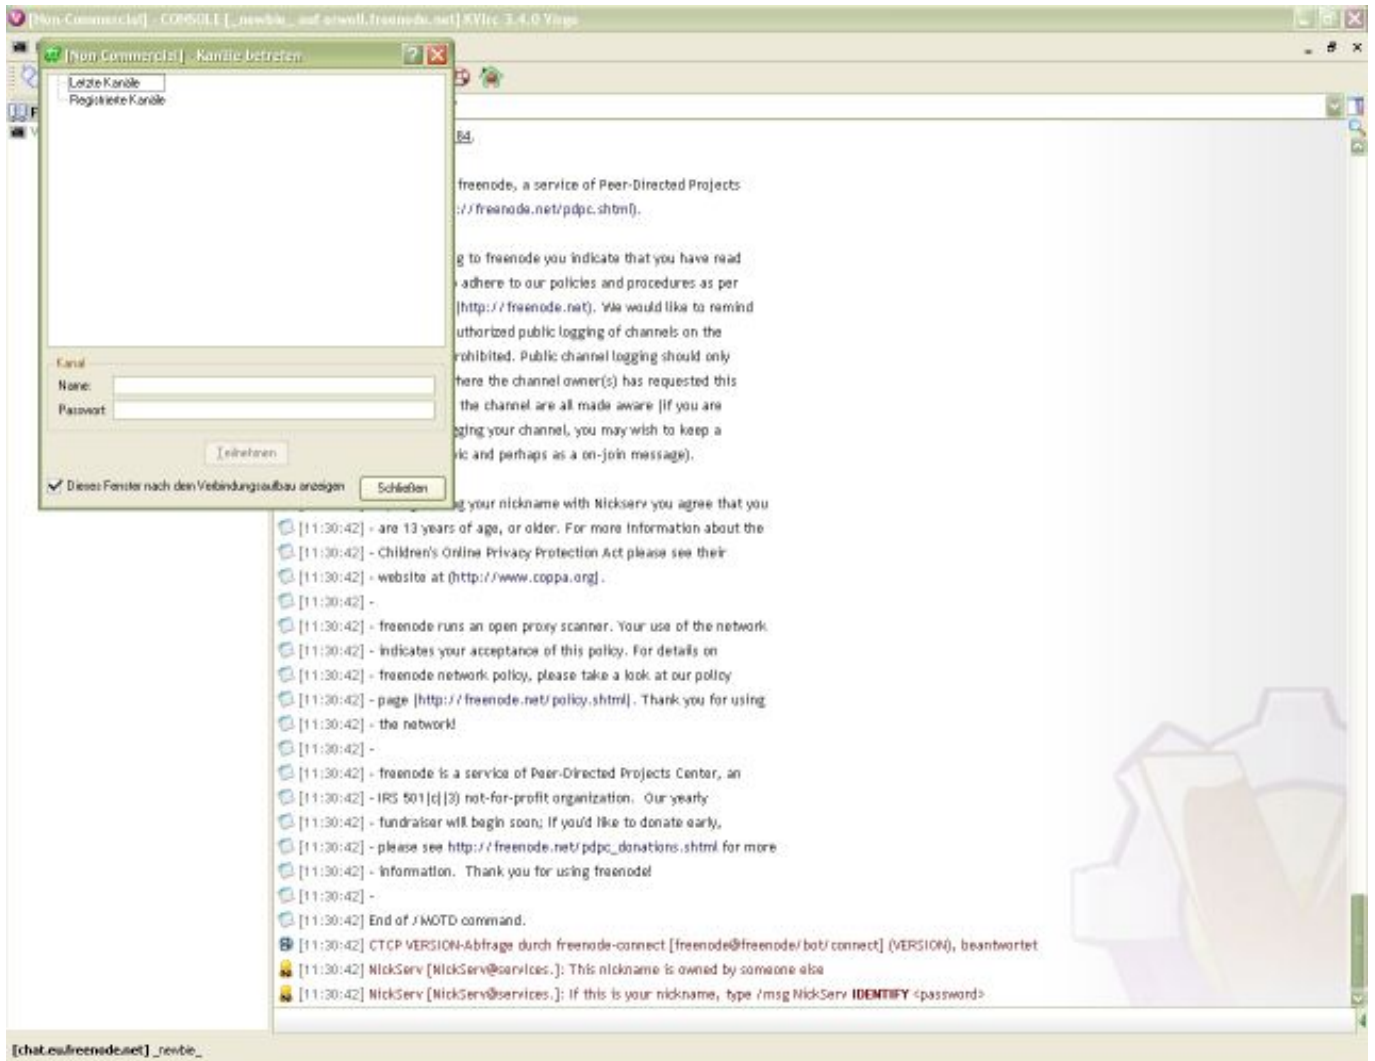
[Non-Commercial] - CONSOLE [_newbie_ auf orwell.freenode.net] KVIrc 3.4.0 Virgo

[Non-Commercial] - Kanäle betreten

Letzte Kanäle
Registrierte Kanäle

Kanal
Name:
Passwort:

Teilnehmen

Dieses Fenster nach dem Verbindungsaufbau anzeigen

Schließen

84.

freenode, a service of Peer-Directed Projects
://freenode.net/pdpc.shtml).

g to freenode you indicate that you have read
adhere to our policies and procedures as per
(http://freenode.net). We would like to remind
uthorized public logging of channels on the
rohibited. Public channel logging should only
here the channel owner(s) has requested this
the channel are all made aware (if you are
ging your channel, you may wish to keep a
ic and perhaps as a on-join message).

g your nickname with NickServ you agree that you
[11:30:42] - are 13 years of age, or older. For more information about the
[11:30:42] - Children's Online Privacy Protection Act please see their
[11:30:42] - website at (http://www.coppa.org).
[11:30:42] -
[11:30:42] - freenode runs an open proxy scanner. Your use of the network
[11:30:42] - indicates your acceptance of this policy. For details on
[11:30:42] - freenode network policy, please take a look at our policy
[11:30:42] - page (http://freenode.net/policy.shtml). Thank you for using
[11:30:42] - the network!
[11:30:42] -
[11:30:42] - freenode is a service of Peer-Directed Projects Center, an
[11:30:42] - IRS 501(c)(3) not-for-profit organization. Our yearly
[11:30:42] - fundraiser will begin soon; if you'd like to donate early,
[11:30:42] - please see http://freenode.net/pdpc_donations.shtml for more
[11:30:42] - information. Thank you for using freenode!
[11:30:42] -
[11:30:42] End of /MOTD command.
[11:30:42] CTCP VERSION-Abfrage durch freenode-connect [freenode@freenode/bot/connect] (VERSION), beantwortet
[11:30:42] NickServ [NickServ@services.]: This nickname is owned by someone else
[11:30:42] NickServ [NickServ@services.]: If this is your nickname, type /msg NickServ IDENTIFY <password>

[chat.eu.freenode.net] _newbie_